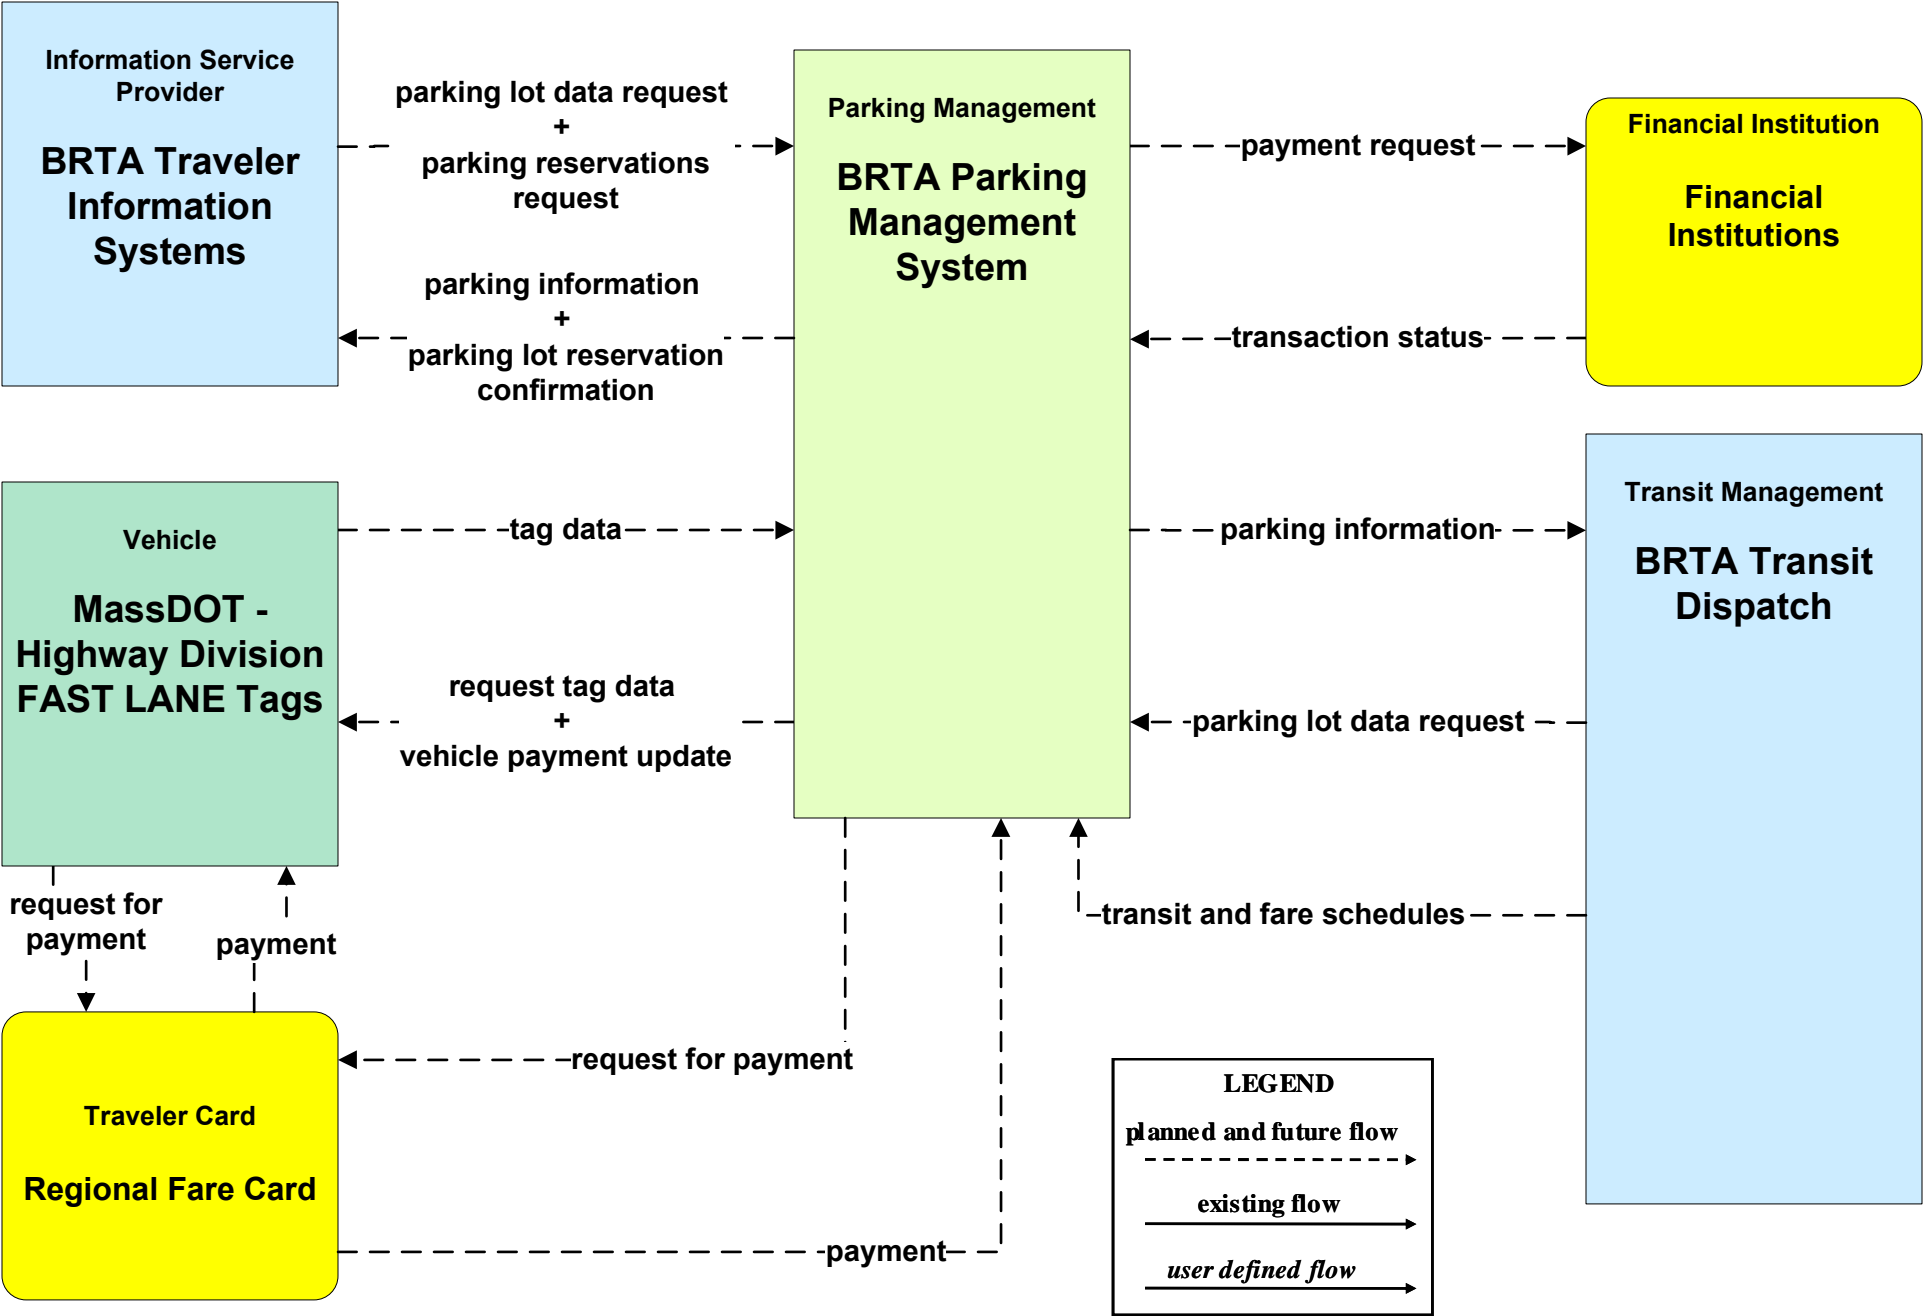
Information Service Provider

BRTA Traveler Information Systems

parking lot data request + parking reservations request

parking information + parking lot reservation confirmation

Parking Management

BRTA Parking Management System

payment request

Financial Institution

Financial Institutions

transaction status

Vehicle

MassDOT - Highway Division FAST LANE Tags

tag data

parking information

Transit Management

BRTA Transit Dispatch

request tag data + vehicle payment update

parking lot data request

transit and fare schedules

request for payment

payment

request for payment

Traveler Card

Regional Fare Card

payment

LEGEND
planned and future flow
existing flow
user defined flow